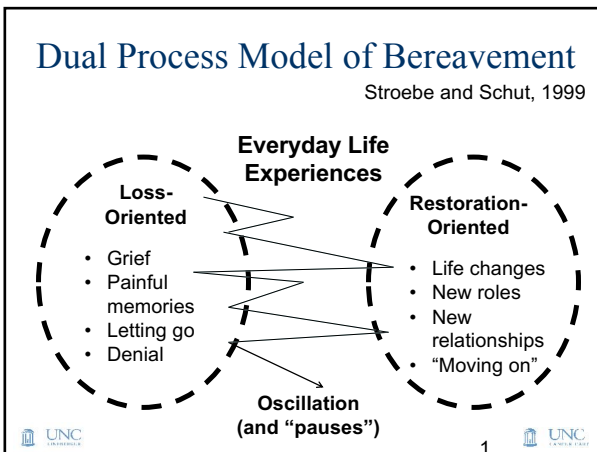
Dual Process Model of Bereavement

Stroebe and Schut, 1999

Everyday Life Experiences

Loss-Oriented

- Grief
- Painful memories
- Letting go
- Denial

Restoration-Oriented

- Life changes
- New roles
- New relationships
- "Moving on"

Oscillation (and "pauses")

UNC

UNC

1